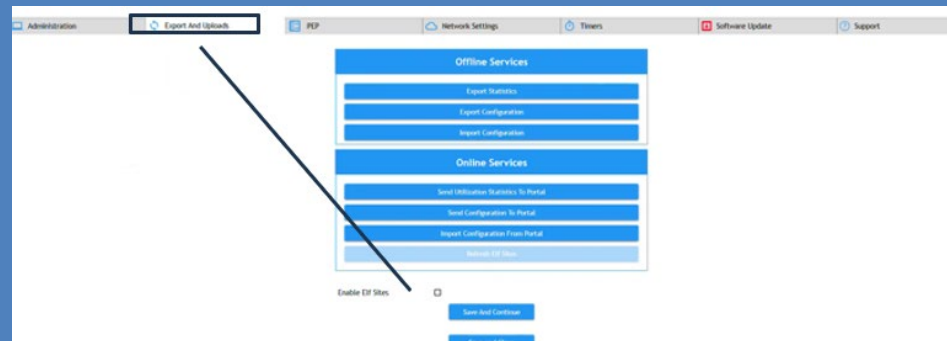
Administration
Export And Uploads
PEP
Network Settings
Timers
Software Update
Support

Offline Services
Export Statistics
Export Configuration
Import Configuration

Online Services
Send Utilization Statistics To Portal
Send Configuration To Portal
Import Configuration From Portal
Refresh Elf Sites

Enable Elf Sites
Save And Continue
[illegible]